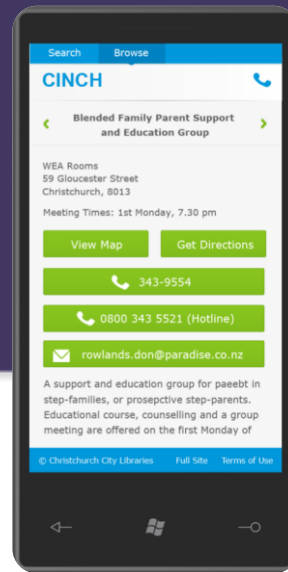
Search Browse

CINCH

Blended Family Parent Support and Education Group

WEA Rooms
59 Gloucester Street
Christchurch, 8013

Meeting Times: 1st Monday, 7.30 pm

View Map

Get Directions

343-9554

0800 343 5521 (Hotline)

rowlands.don@paradise.co.nz

A support and education group for paeebt in step-families, or prosepctive step-parents. Educational course, counselling and a group meeting are offered on the first Monday of

© Christchurch City Libraries Full Site Terms of Use